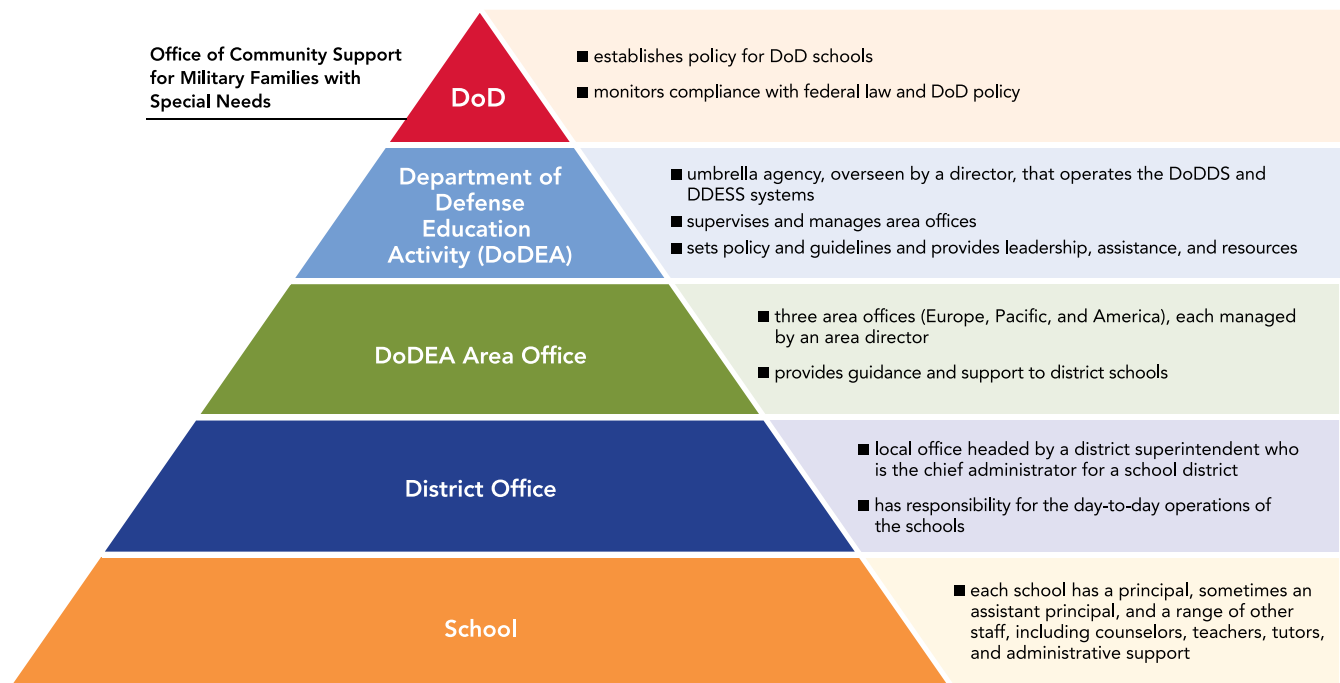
Office of Community Support for Military Families with Special Needs

DoD

■ establishes policy for DoD schools

■ monitors compliance with federal law and DoD policy

Department of Defense Education Activity (DoDEA)

■ umbrella agency, overseen by a director, that operates the DoDDS and DDESS systems

■ supervises and manages area offices

■ sets policy and guidelines and provides leadership, assistance, and resources

DoDEA Area Office

■ three area offices (Europe, Pacific, and America), each managed by an area director

■ provides guidance and support to district schools

District Office

■ local office headed by a district superintendent who is the chief administrator for a school district

■ has responsibility for the day-to-day operations of the schools

School

■ each school has a principal, sometimes an assistant principal, and a range of other staff, including counselors, teachers, tutors, and administrative support